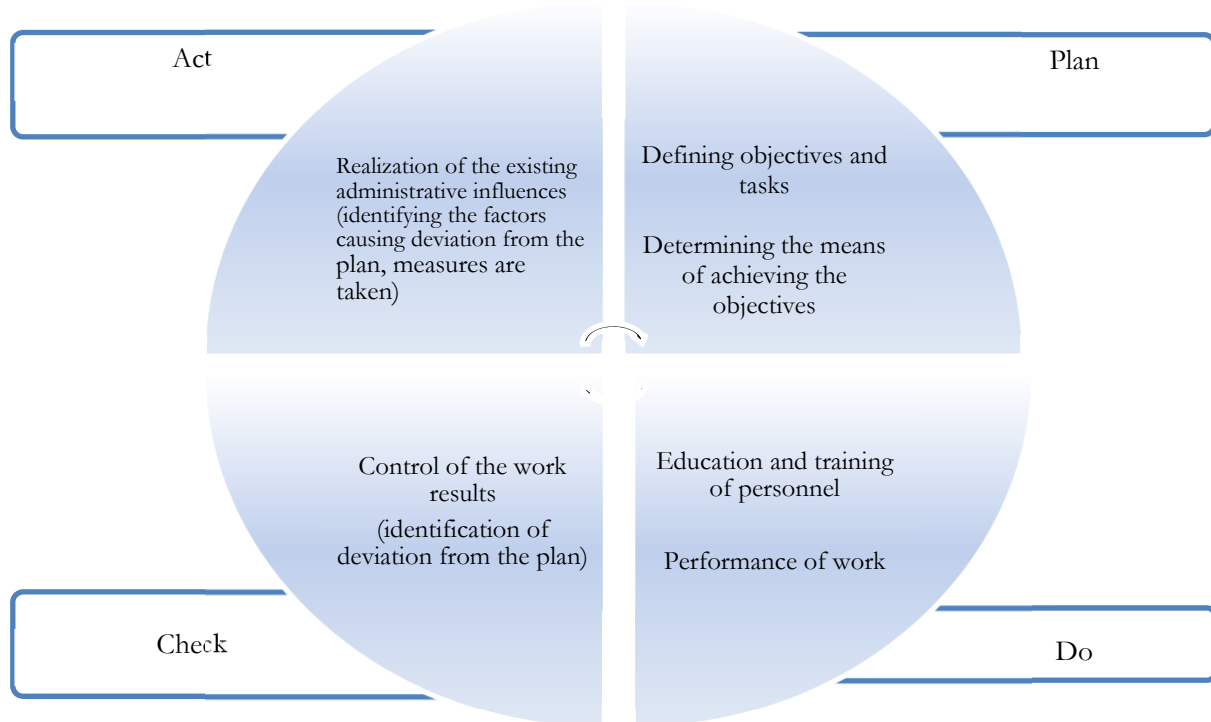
Act

Plan

Realization of the existing administrative influences (identifying the factors causing deviation from the plan, measures are taken)

Defining objectives and tasks

Determining the means of achieving the objectives

Control of the work results

(identification of deviation from the plan)

Education and training of personnel

Performance of work

Check

Do